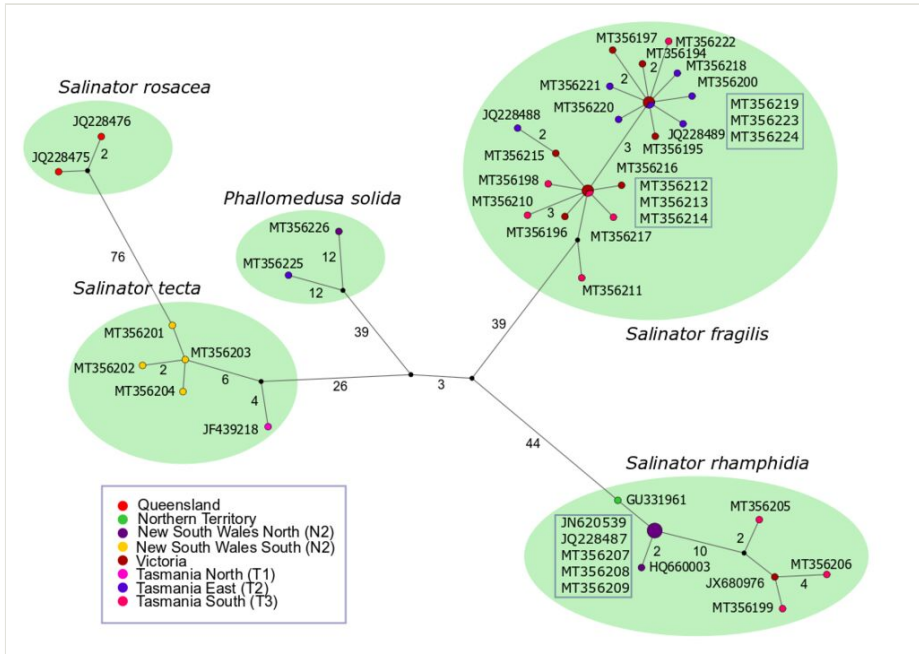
Salinator rosacea

JQ228476
JQ228475
2

76

Phallomedusa solida

MT356226
12
MT356225
12

39

Salinator tecta

MT356201
MT356203
MT356202
2
MT356204
6
4
JF439218

26

3

MT356197
MT356222
MT356194
2
MT356218
MT356221
2
MT356200
MT356220
JQ228488
2
JQ228489
MT356195
MT356215
MT356216
MT356198
MT356210
3
MT356196
MT356217
MT356211
3

MT356219
MT356223
MT356224

MT356212
MT356213
MT356214

39

Salinator fragilis

44

Salinator rhamphidia

GU331961
MT356205
JN620539
JQ228487
MT356207
MT356208
MT356209
2
HQ660003
10
2
JX680976
MT356206
4
MT356199

Queensland
Northern Territory
New South Wales North (N2)
New South Wales South (N2)
Victoria
Tasmania North (T1)
Tasmania East (T2)
Tasmania South (T3)